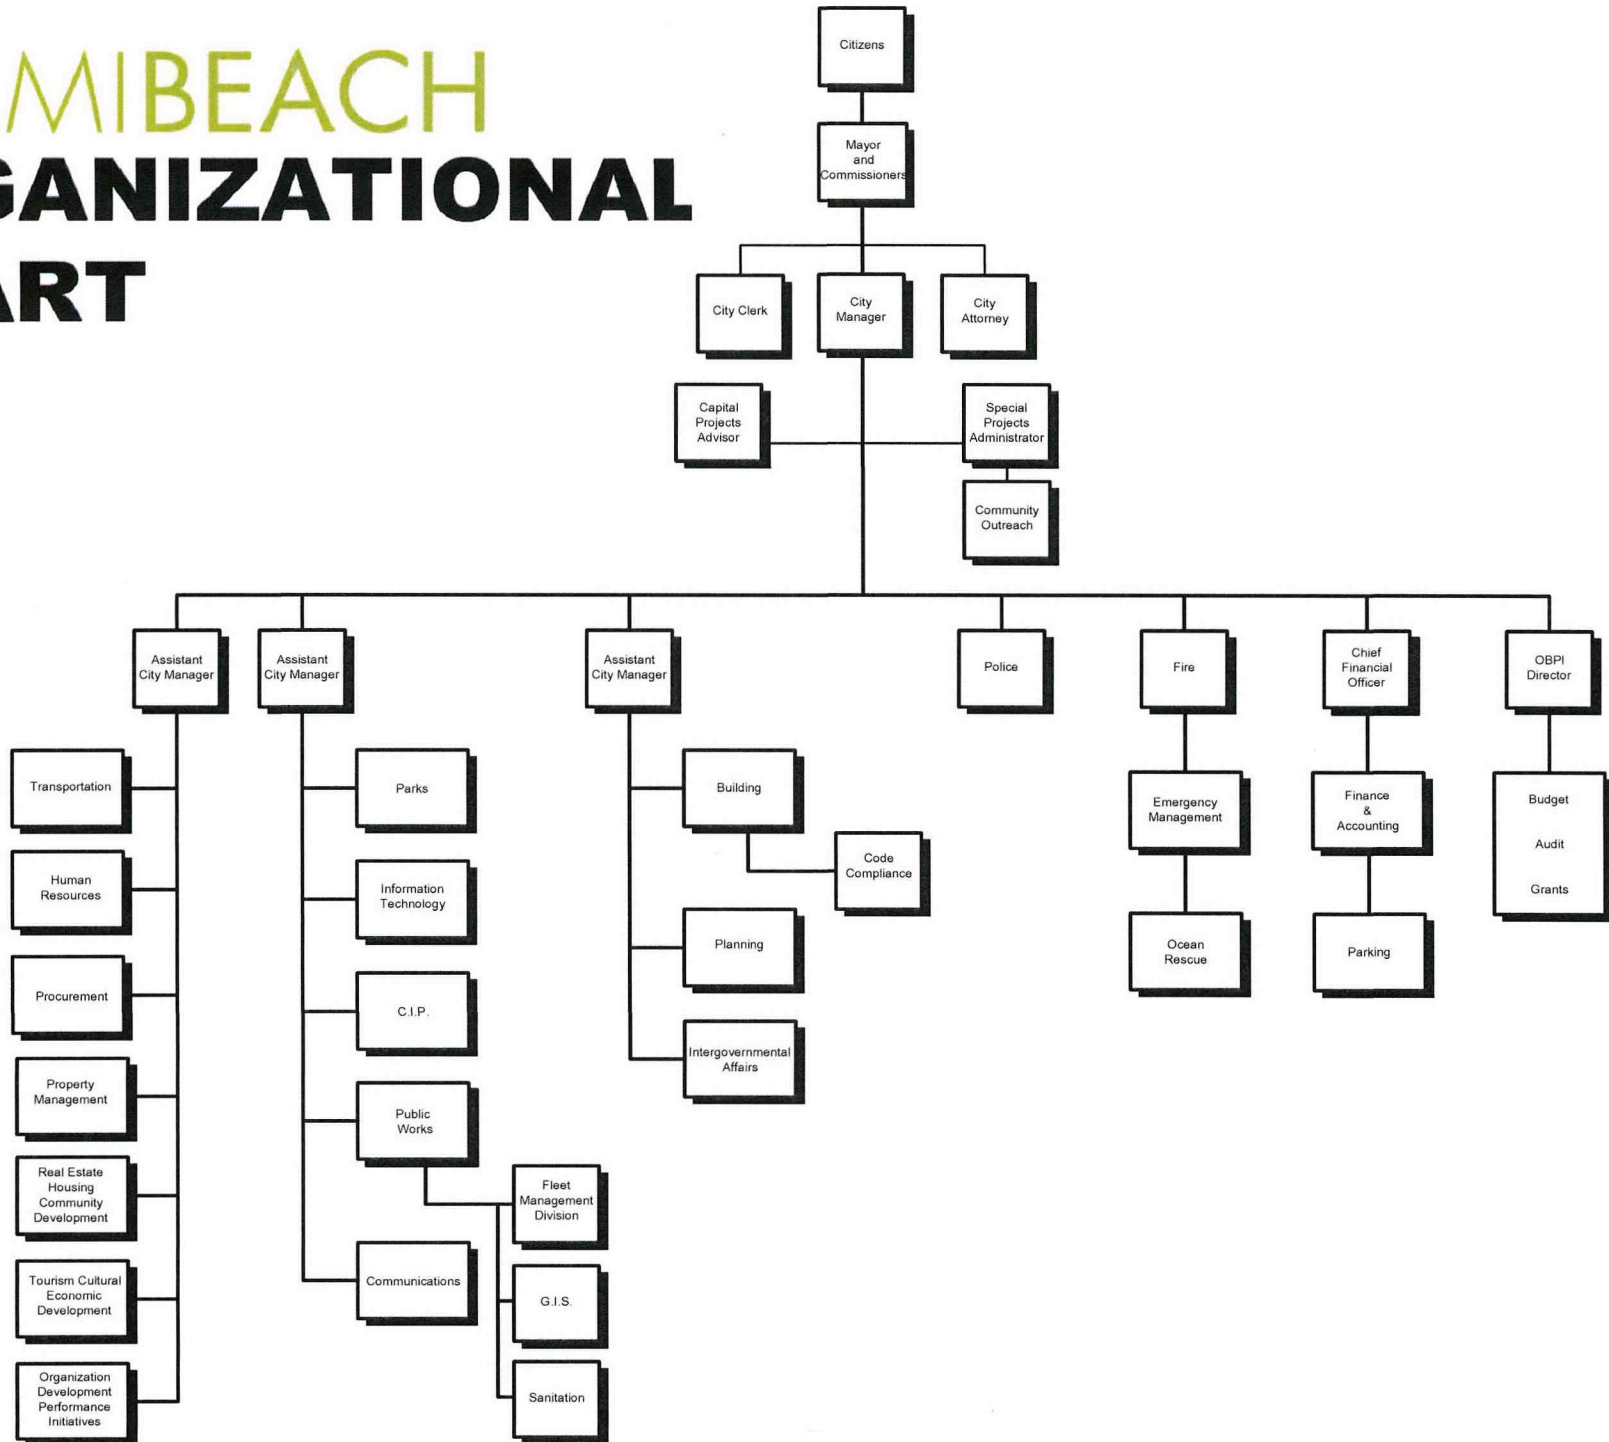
MIBEACH
GANIZATIONAL
ART

Citizens

Mayor and Commissioners

City Clerk

City Manager

City Attorney

Capital Projects Advisor

Special Projects Administrator

Community Outreach

Assistant City Manager

Assistant City Manager

Assistant City Manager

Police

Fire

Chief Financial Officer

OBPI Director

Transportation

Human Resources

Procurement

Property Management

Real Estate Housing Community Development

Tourism Cultural Economic Development

Organization Development Performance Initiatives

Parks

Information Technology

C.I.P.

Public Works

Fleet Management Division

G.I.S.

Sanitation

Communications

Building

Code Compliance

Planning

Intergovernmental Affairs

Emergency Management

Ocean Rescue

Finance & Accounting

Parking

Budget

Audit

Grants